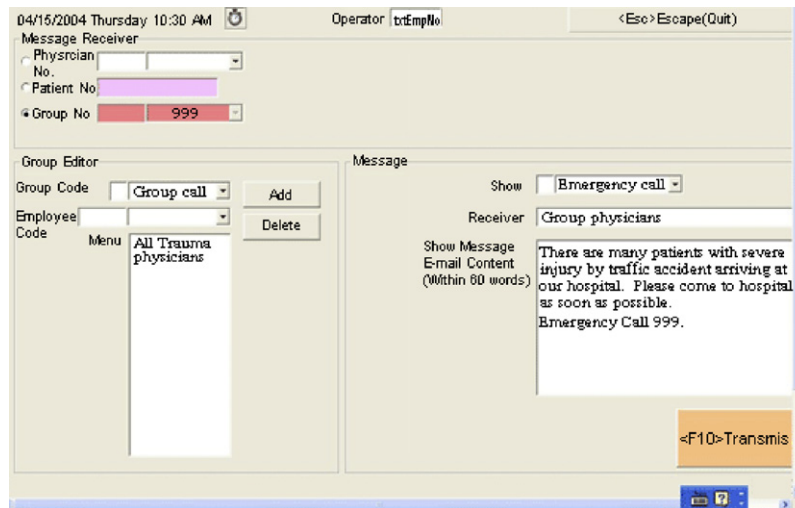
04/15/2004 Thursday 10:30 AM

Operator txtEmpNo

<Esc>Escape(Quit)

Message Receiver

Physician No.

Patient No

Group No 999

Group Editor

Group Code Group call

Add

Employee Code

Delete

Menu All Trauma physicians

Message

Show Emergency call

Receiver Group physicians

Show Message E-mail Content (Within 60 words)

There are many patients with severe injury by traffic accident arriving at our hospital. Please come to hospital as soon as possible.
Emergency Call 999.

<F10>Transmis